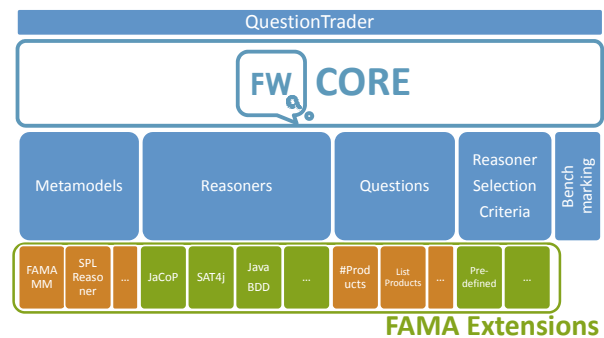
QuestionTrader

FW CORE

Metamodels

Reasoners

Questions

Reasoner Selection Criteria

Bench marking

FAMA MM

SPL Reasoner

...

JaCoP

SAT4j

Java BDD

...

#Products

List Products

...

Pre-defined

...

FAMA Extensions